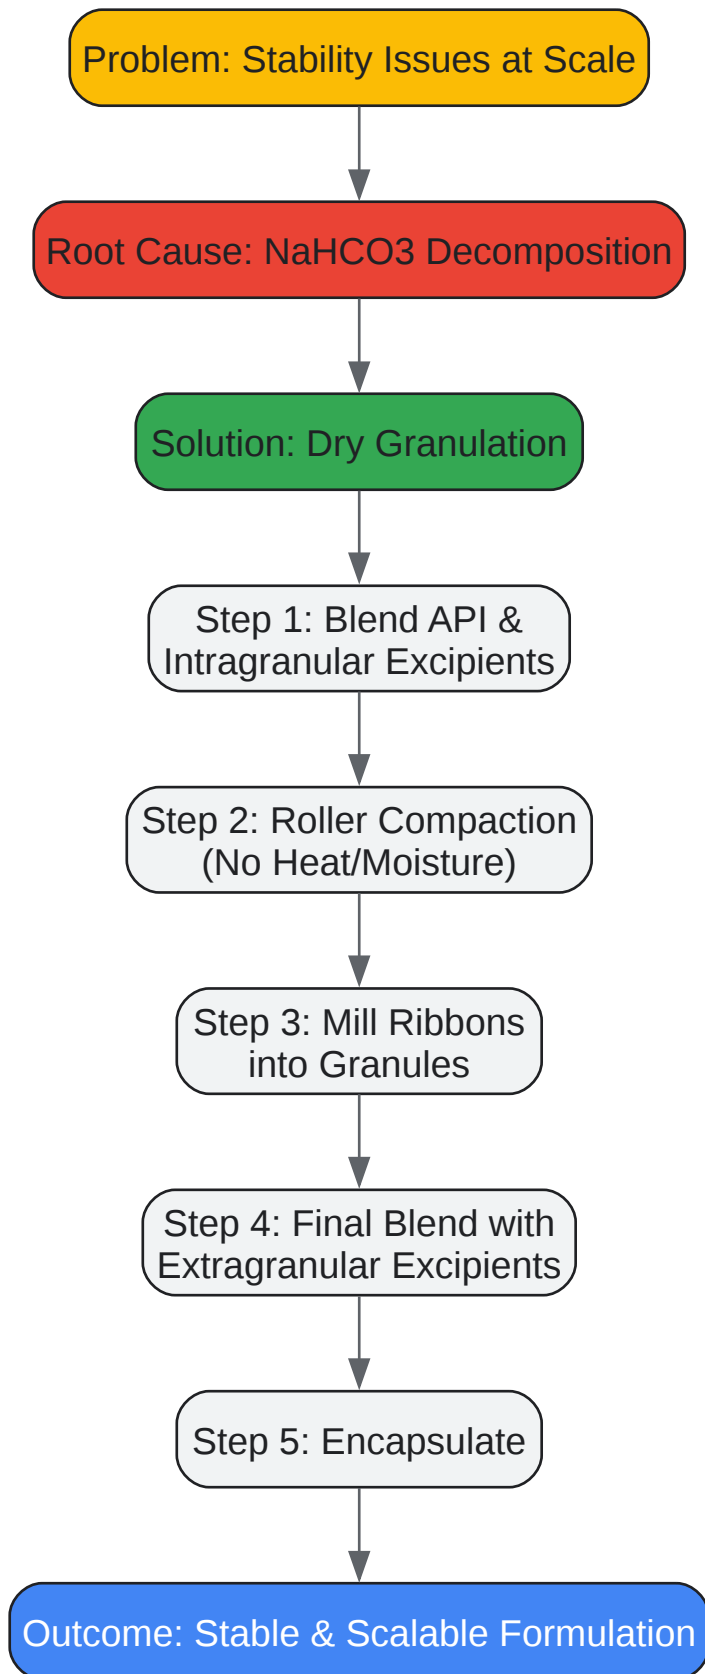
Problem: Stability Issues at Scale

Root Cause: NaHCO3 Decomposition

Solution: Dry Granulation

Step 1: Blend API & Intragranular Excipients

Step 2: Roller Compaction (No Heat/Moisture)

Step 3: Mill Ribbons into Granules

Step 4: Final Blend with Extragranular Excipients

Step 5: Encapsulate

Outcome: Stable & Scalable Formulation